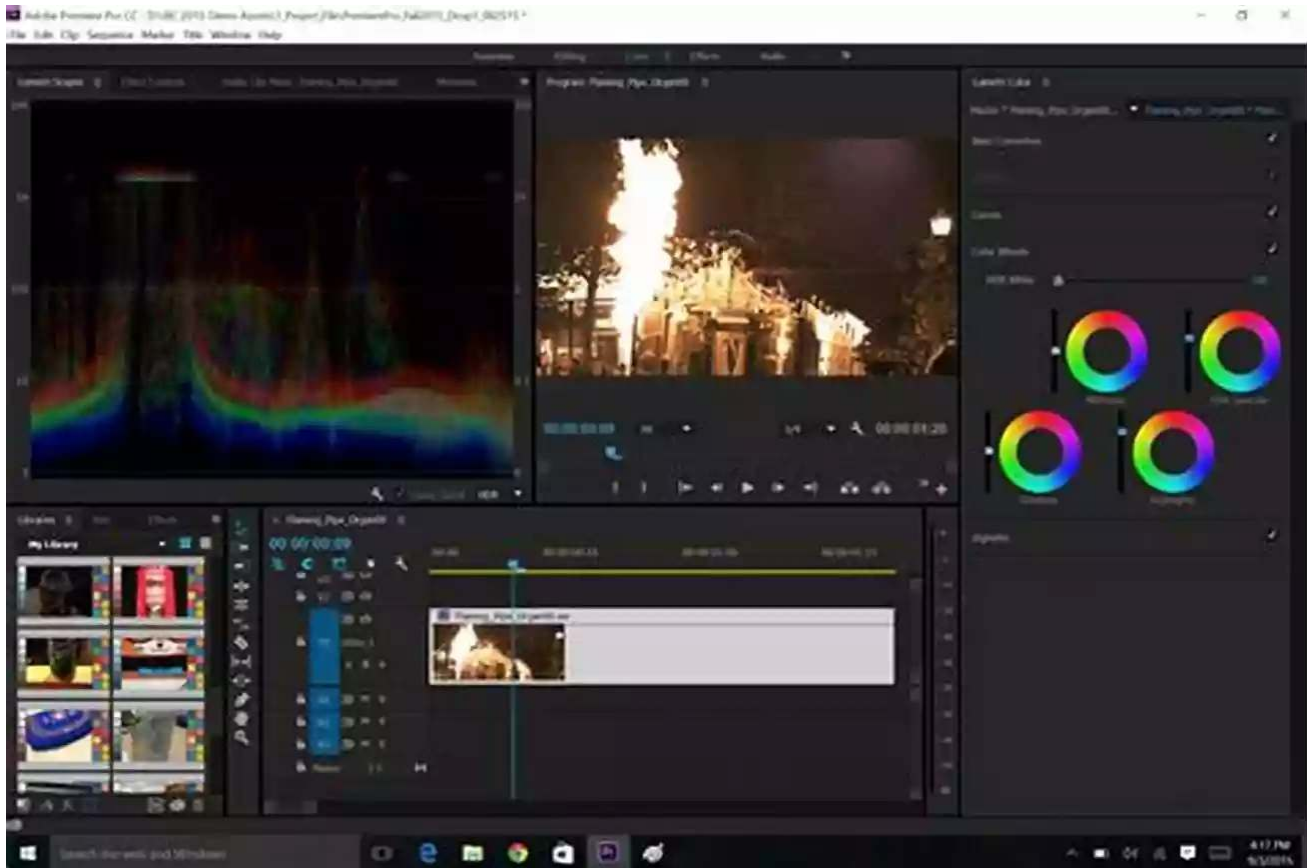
Adobe Premiere Pro CC - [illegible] *

File Edit Clip Sequence Marker Title Window Help

Assembly Editing Color Effects Audio

Lumetri Scopes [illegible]

Program: Flaming_Pipe_Orgel05

Lumetri Color

Master * Flaming_Pipe_Orgel05 ▾ Flaming_Pipe_Orgel05 * Flam...

Basic Correction

Creative

Curves

Color Wheels

HSL White

Midtones

Shadows

Highlights

Vignette

00:00:00:00

00:00:01:20

Libraries

My Library

Flaming_Pipe_Orgel05

00:00:00:00

Flaming_Pipe_Orgel05.mov

Master

Search the web and Windows

4:17 PM
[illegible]